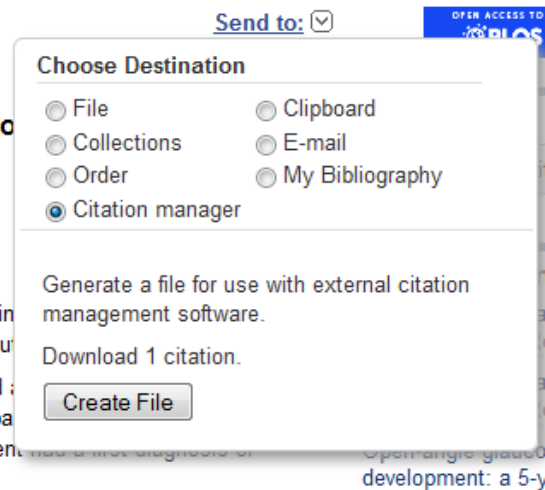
Send to:

OPEN ACCESS TO PLOS

Choose Destination

File
Clipboard
Collections
E-mail
Order
My Bibliography
Citation manager

Generate a file for use with external citation management software.

Download 1 citation.

Create File

Open-angle glauco development: a 5-y